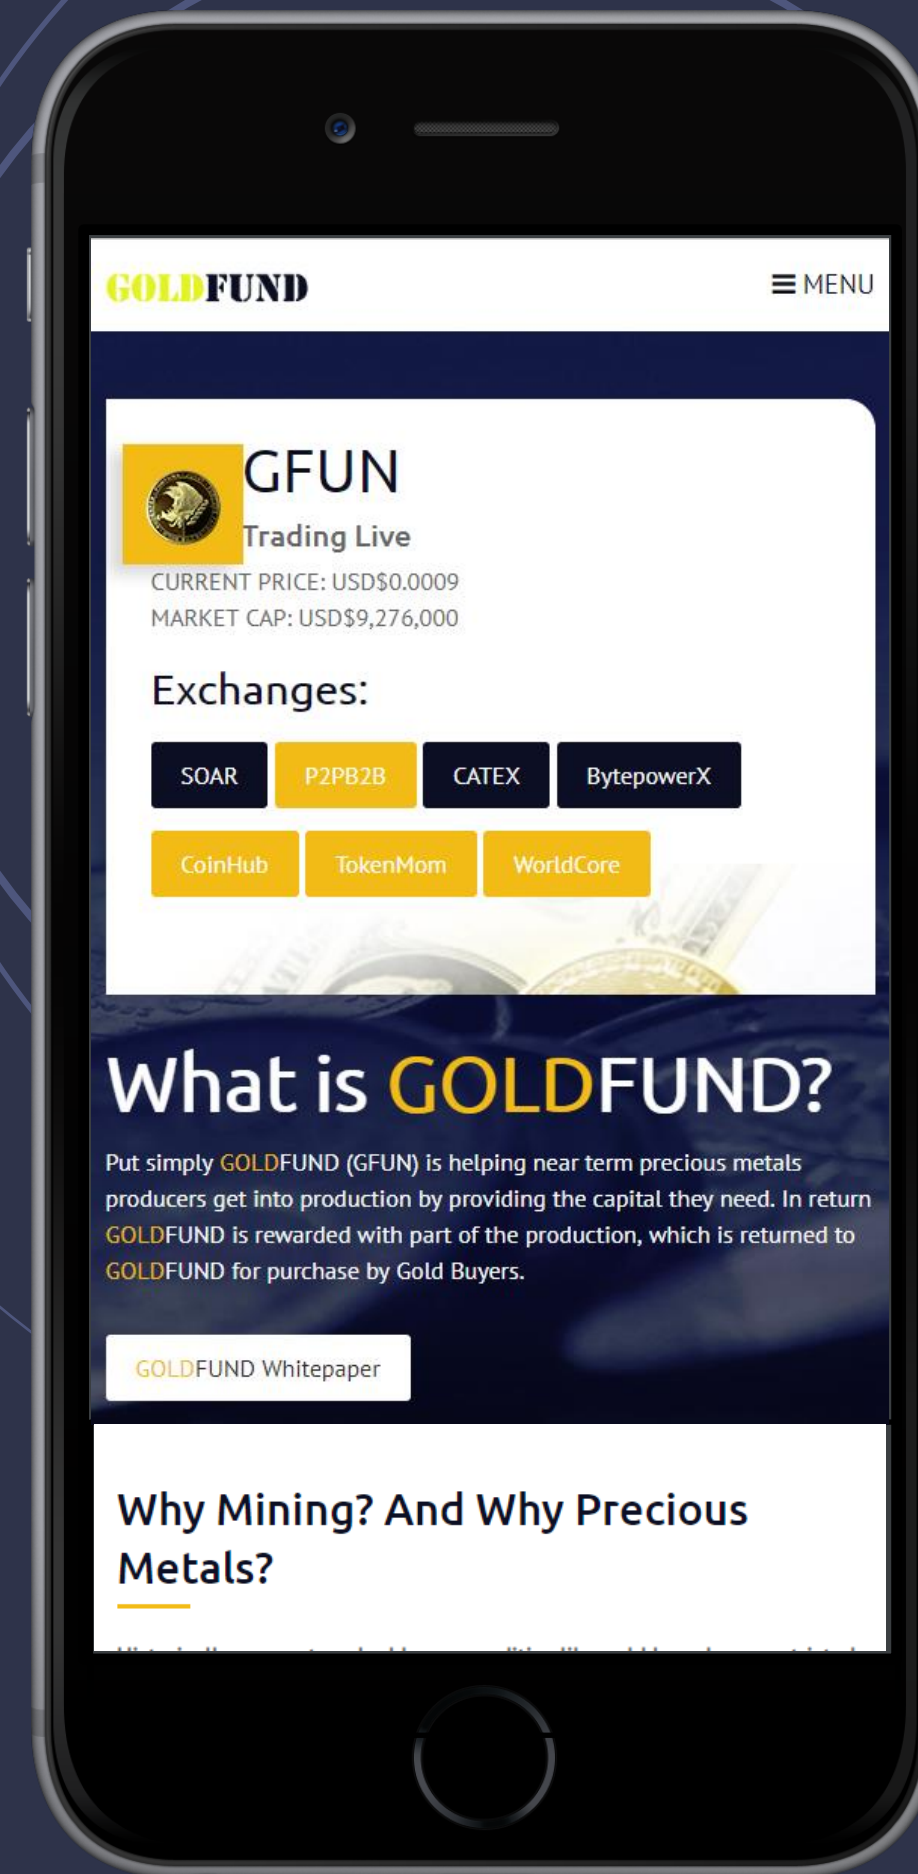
GOLDFUND

MENU

GFUN

Trading Live

CURRENT PRICE: USD$0.0009
MARKET CAP: USD$9,276,000

Exchanges:

SOAR P2PB2B CATEX BytepowerX
CoinHub TokenMom WorldCore

What is GOLDFUND?

Put simply GOLDFUND (GFUN) is helping near term precious metals producers get into production by providing the capital they need. In return GOLDFUND is rewarded with part of the production, which is returned to GOLDFUND for purchase by Gold Buyers.

GOLDFUND Whitepaper

Why Mining? And Why Precious Metals?

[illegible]